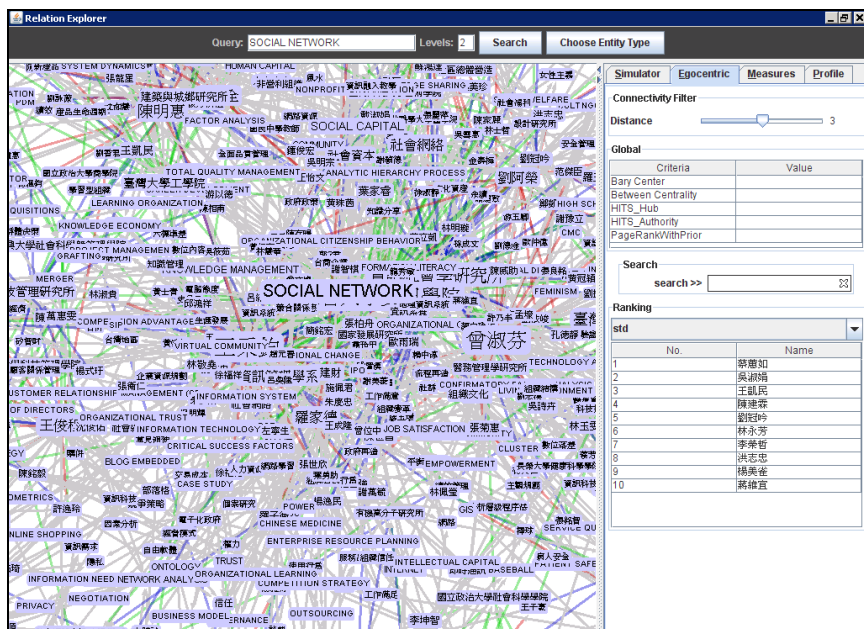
Relation Explorer

Query: SOCIAL NETWORK Levels: 2 Search Choose Entity Type

SYSTEM DYNAMICS
HUMAN CAPITAL
張龍星
建築與城鄉研究所
陳明惠
FACTOR ANALYSIS
SOCIAL CAPITAL
社會網絡
王凱民
TOTAL QUALITY MANAGEMENT
ANALYTIC HIERARCHY PROCESS
劉阿榮
臺灣大學工學院
LEARNING ORGANIZATION
KNOWLEDGE ECONOMY
ORGANIZATIONAL CITIZENSHIP BEHAVIOR
知識管理
KNOWLEDGE MANAGEMENT
MERGER
SOCIAL NETWORK
FEMINISM
COMPETITION ADVANTAGE
ORGANIZATIONAL
曾淑芬
VIRTUAL COMMUNITY
TECHNOLOGY
CUSTOMER RELATIONSHIP MANAGEMENT
INFORMATION SYSTEM
BOARD OF DIRECTORS
ORGANIZATIONAL TRUST
王俊杉
羅家德
INFORMATION TECHNOLOGY
JOB SATISFACTION
CRITICAL SUCCESS FACTORS
CLUSTER
BLOG EMBEDDED
EMPOWERMENT
CASE STUDY
ECONOMETRICS
POWER
CHINESE MEDICINE
ONLINE SHOPPING
ENTERPRISE RESOURCE PLANNING
TRUST
ONTOLOGY
INTELLECTUAL CAPITAL
BASEBALL
INFORMATION NEED NETWORK ANALYSIS
ORGANIZATIONAL LEARNING
COMPETITION STRATEGY
NEGOTIATION
國立政治大學社會科學學院
PRIVACY
BUSINESS MODEL
OUTSOURCING
李坤智

Simulator Egocentric Measures Profile

Connectivity Filter
Distance 3

Global
| Criteria | Value |
|---|---|
| Bary Center | |
| Between Centrality | |
| HITS_Hub | |
| HITS_Authority | |
| PageRankWithPrior | |

Search
search >>

Ranking
std

| No. | Name |
|---|---|
| 1 | 蔡蕙如 |
| 2 | 吳淑娟 |
| 3 | 王凱民 |
| 4 | 陳建霖 |
| 5 | 劉冠吟 |
| 6 | 林永芳 |
| 7 | 李孝哲 |
| 8 | 洪志忠 |
| 9 | 楊美雀 |
| 10 | 蔣維宜 |